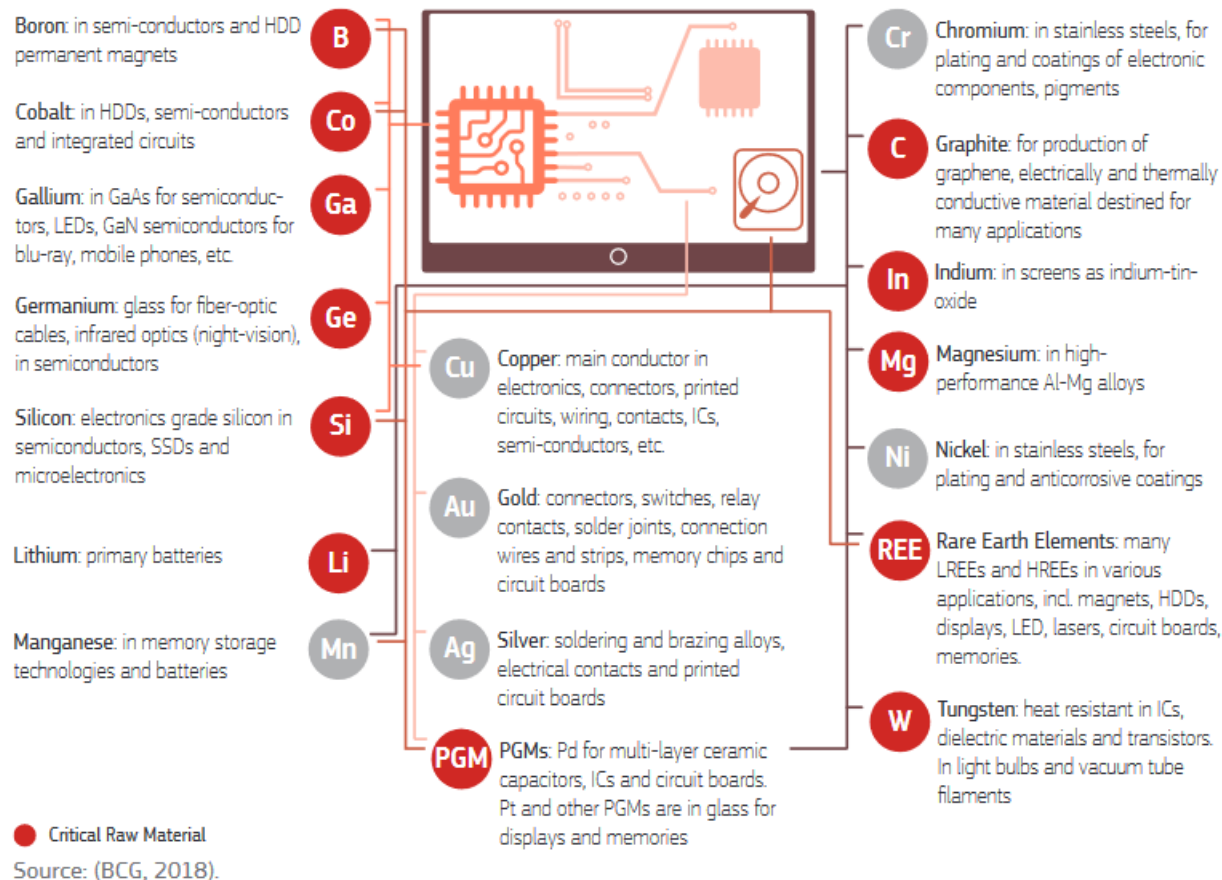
Boron: in semi-conductors and HDD permanent magnets

B

Cobalt: in HDDs, semi-conductors and integrated circuits

Co

Gallium: in GaAs for semiconductors, LEDs, GaN semiconductors for blu-ray, mobile phones, etc.

Ga

Germanium: glass for fiber-optic cables, infrared optics (night-vision), in semiconductors

Ge

Silicon: electronics grade silicon in semiconductors, SSDs and microelectronics

Si

Lithium: primary batteries

Li

Manganese: in memory storage technologies and batteries

Mn

Cu

Copper: main conductor in electronics, connectors, printed circuits, wiring, contacts, ICs, semi-conductors, etc.

Au

Gold: connectors, switches, relay contacts, solder joints, connection wires and strips, memory chips and circuit boards

Ag

Silver: soldering and brazing alloys, electrical contacts and printed circuit boards

PGM

PGMs: Pd for multi-layer ceramic capacitors, ICs and circuit boards. Pt and other PGMs are in glass for displays and memories

Cr

Chromium: in stainless steels, for plating and coatings of electronic components, pigments

C

Graphite: for production of graphene, electrically and thermally conductive material destined for many applications

In

Indium: in screens as indium-tin-oxide

Mg

Magnesium: in high-performance Al-Mg alloys

Ni

Nickel: in stainless steels, for plating and anticorrosive coatings

REE

Rare Earth Elements: many LREEs and HREEs in various applications, incl. magnets, HDDs, displays, LED, lasers, circuit boards, memories.

W

Tungsten: heat resistant in ICs, dielectric materials and transistors. In light bulbs and vacuum tube filaments

Critical Raw Material

Source: (BCG, 2018).